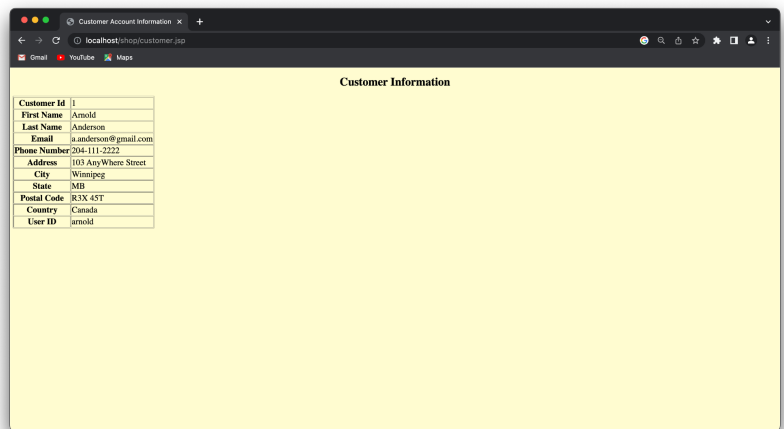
Customer Account Information ×

localhost/shop/customer.jsp

Gmail YouTube Maps

Customer Information

| Customer Id | 1 |
|---|---|
| First Name | Arnold |
| Last Name | Anderson |
| Email | a.anderson@gmail.com |
| Phone Number | 204-111-2222 |
| Address | 103 AnyWhere Street |
| City | Winnipeg |
| State | MB |
| Postal Code | R3X 45T |
| Country | Canada |
| User ID | arnold |